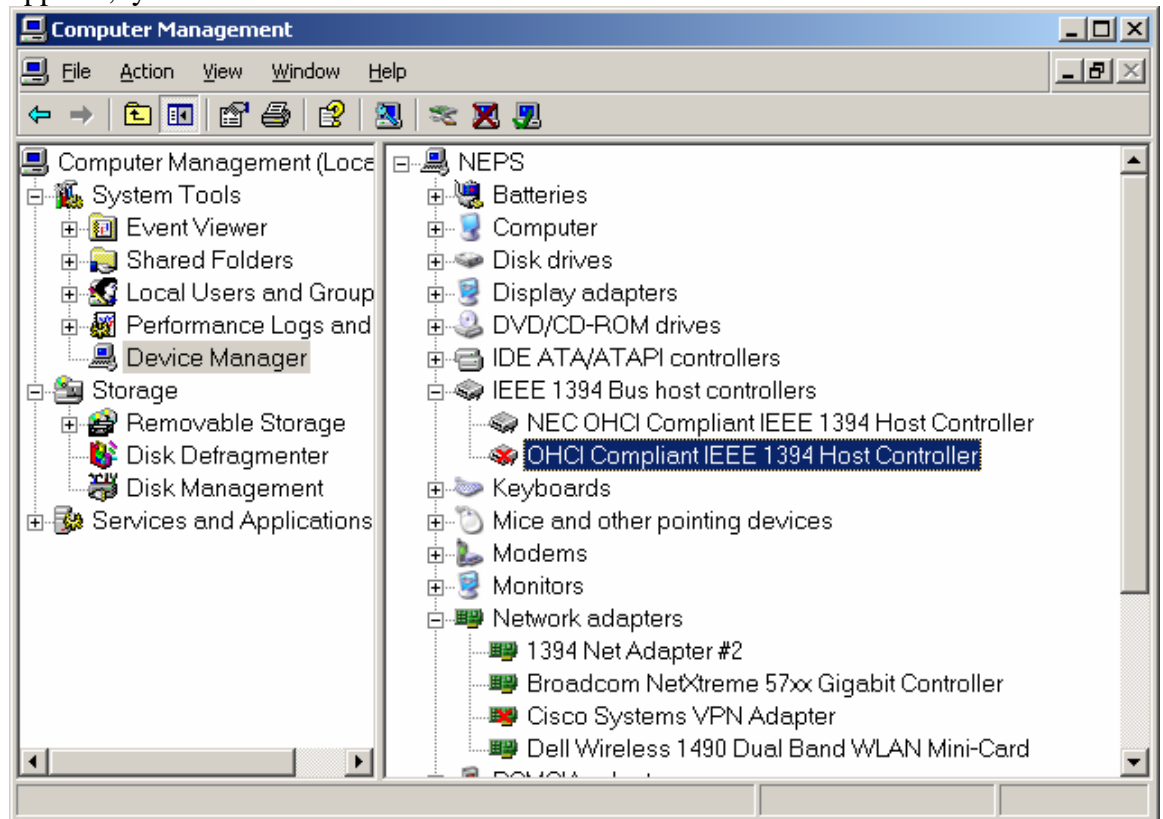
Computer Management

File Action View Window Help

Computer Management (Loca
System Tools
Event Viewer
Shared Folders
Local Users and Group
Performance Logs and
Device Manager
Storage
Removable Storage
Disk Defragmenter
Disk Management
Services and Applications

NEPS
Batteries
Computer
Disk drives
Display adapters
DVD/CD-ROM drives
IDE ATA/ATAPI controllers
IEEE 1394 Bus host controllers
NEC OHCI Compliant IEEE 1394 Host Controller
OHCI Compliant IEEE 1394 Host Controller
Keyboards
Mice and other pointing devices
Modems
Monitors
Network adapters
1394 Net Adapter #2
Broadcom NetXtreme 57xx Gigabit Controller
Cisco Systems VPN Adapter
Dell Wireless 1490 Dual Band WLAN Mini-Card
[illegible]